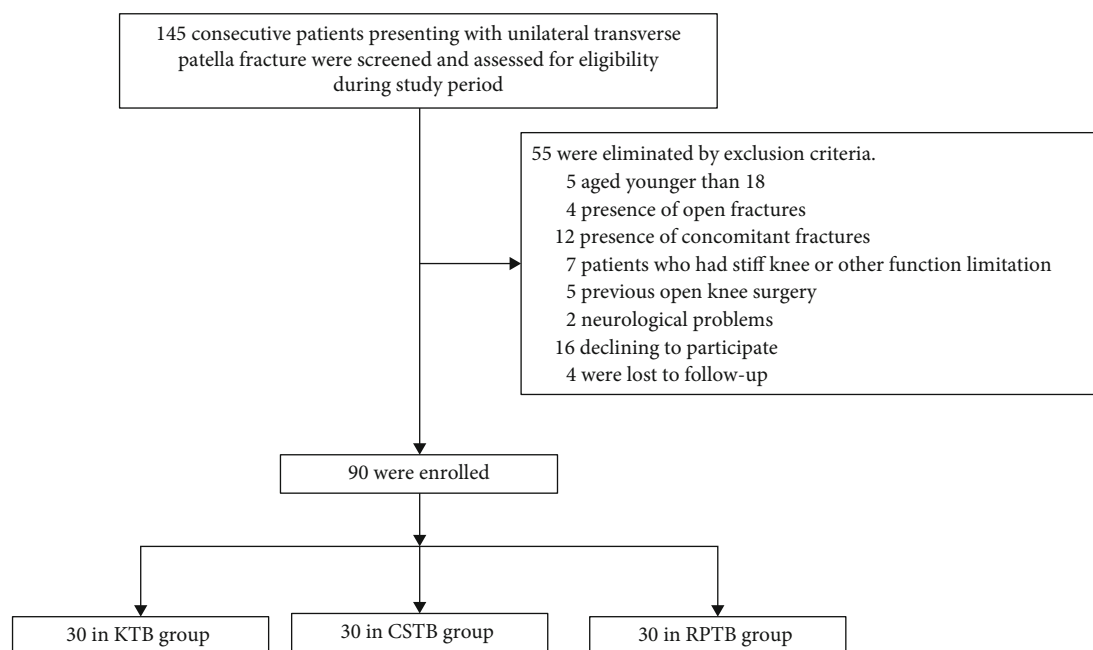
145 consecutive patients presenting with unilateral transverse patella fracture were screened and assessed for eligibility during study period

55 were eliminated by exclusion criteria.
5 aged younger than 18
4 presence of open fractures
12 presence of concomitant fractures
7 patients who had stiff knee or other function limitation
5 previous open knee surgery
2 neurological problems
16 declining to participate
4 were lost to follow-up

90 were enrolled

30 in KTB group

30 in CSTB group

30 in RPTB group